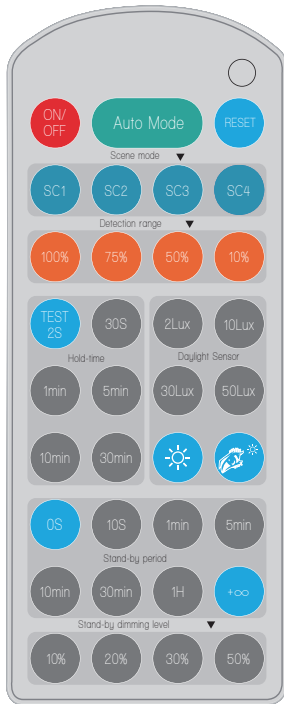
ON/OFF
Auto Mode
RESET
Scene mode ▼
SC1
SC2
SC3
SC4
Detection range ▼
100%
75%
50%
10%
TEST 2S
30S
Hold-time
1min
5min
10min
30min
2Lux
10Lux
Daylight Sensor
30Lux
50Lux
0S
10S
1min
5min
Stand-by period
10min
30min
1H
+∞
Stand-by dimming level ▼
10%
20%
30%
50%